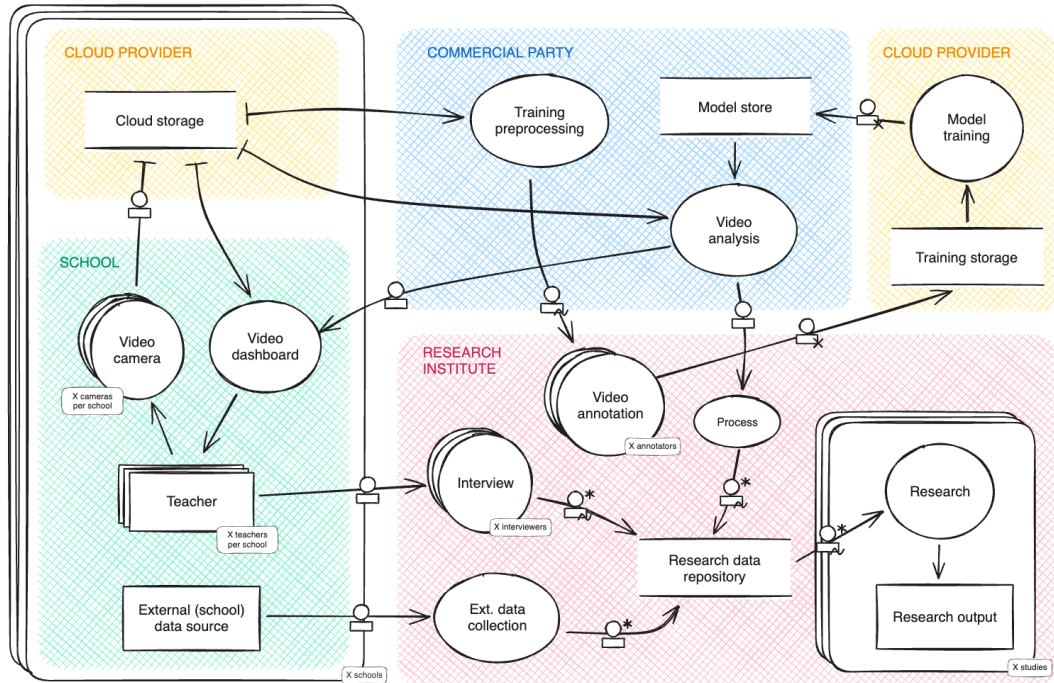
CLOUD PROVIDER

Cloud storage

COMMERCIAL PARTY

Training preprocessing

Model store

CLOUD PROVIDER

Model training

Video analysis

Training storage

SCHOOL

Video camera

X cameras per school

Video dashboard

RESEARCH INSTITUTE

Video annotation

X annotators

Process

Teacher

X teachers per school

Interview

X interviewers

Research

Research data repository

Research output

External (school) data source

Ext. data collection

X schools

X studies